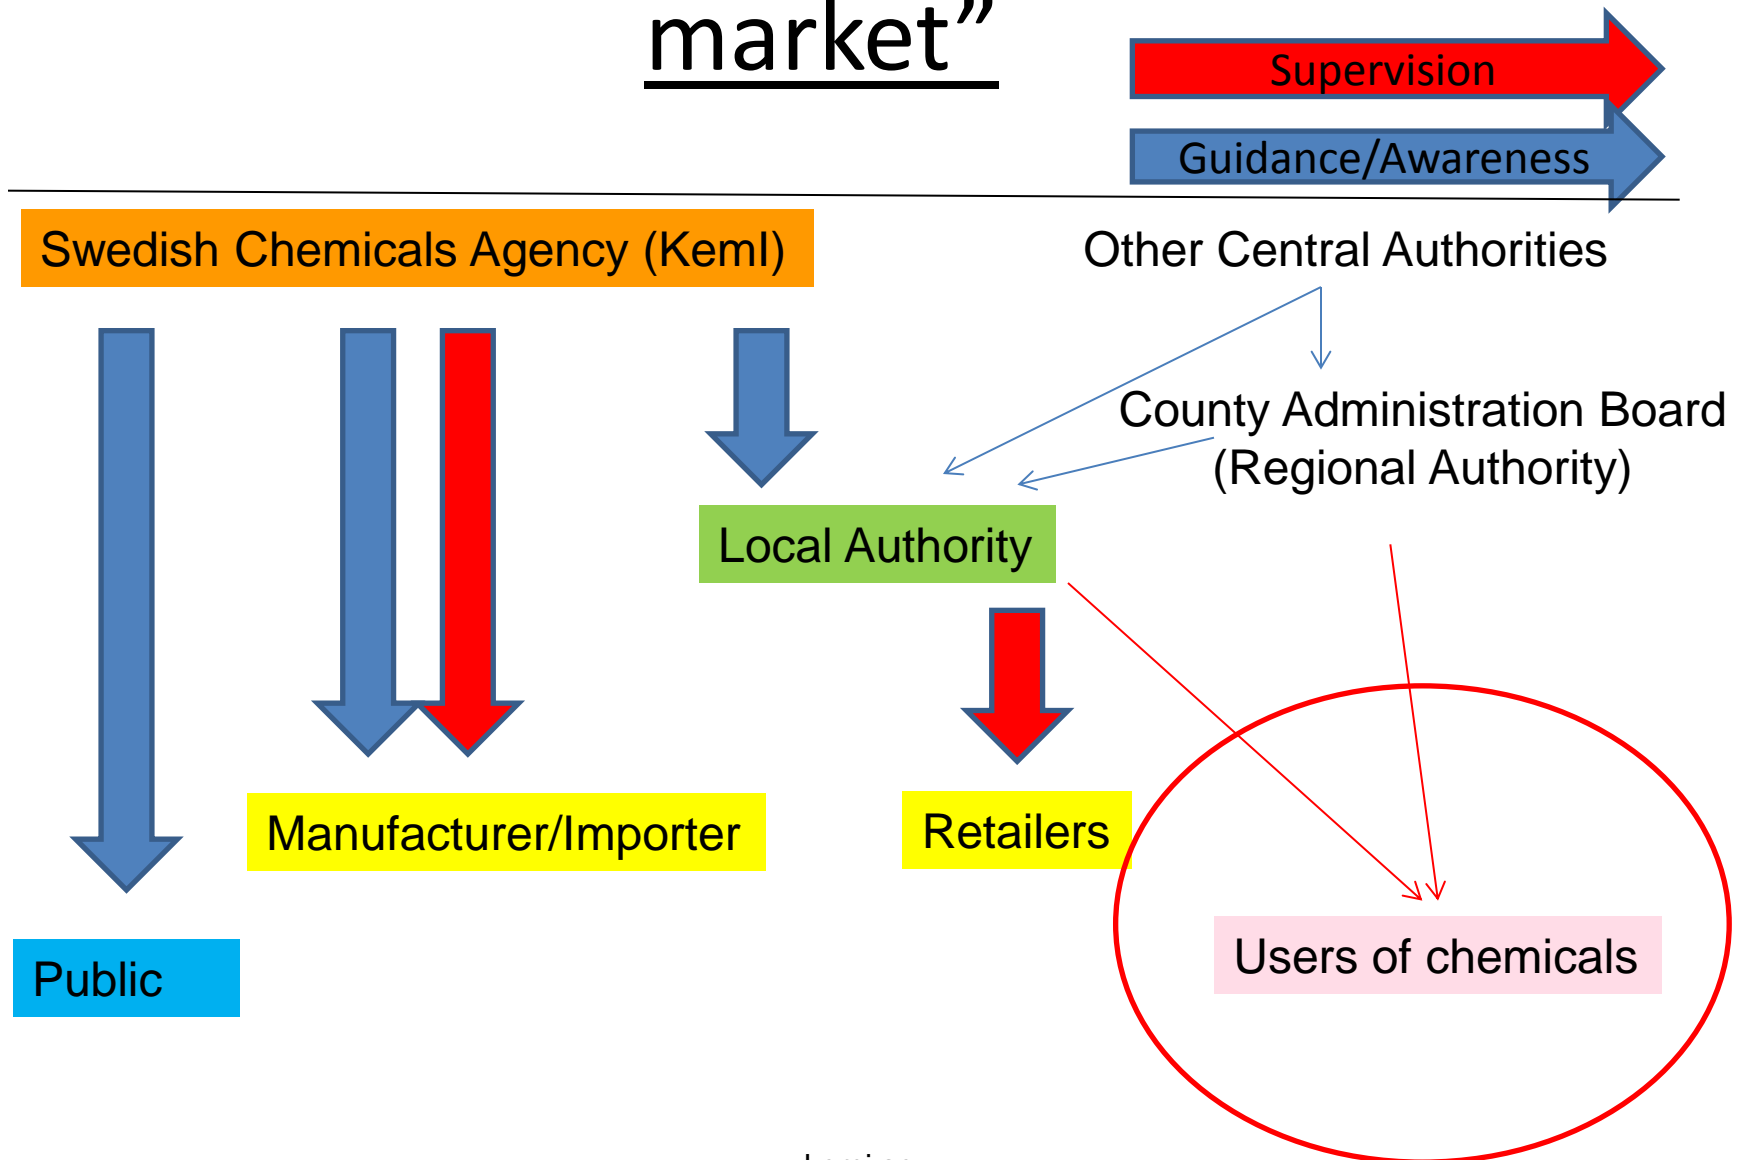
market”

Supervision

Guidance/Awareness

Swedish Chemicals Agency (KemI)

Other Central Authorities

County Administration Board
(Regional Authority)

Local Authority

Manufacturer/Importer

Retailers

Public

Users of chemicals

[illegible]